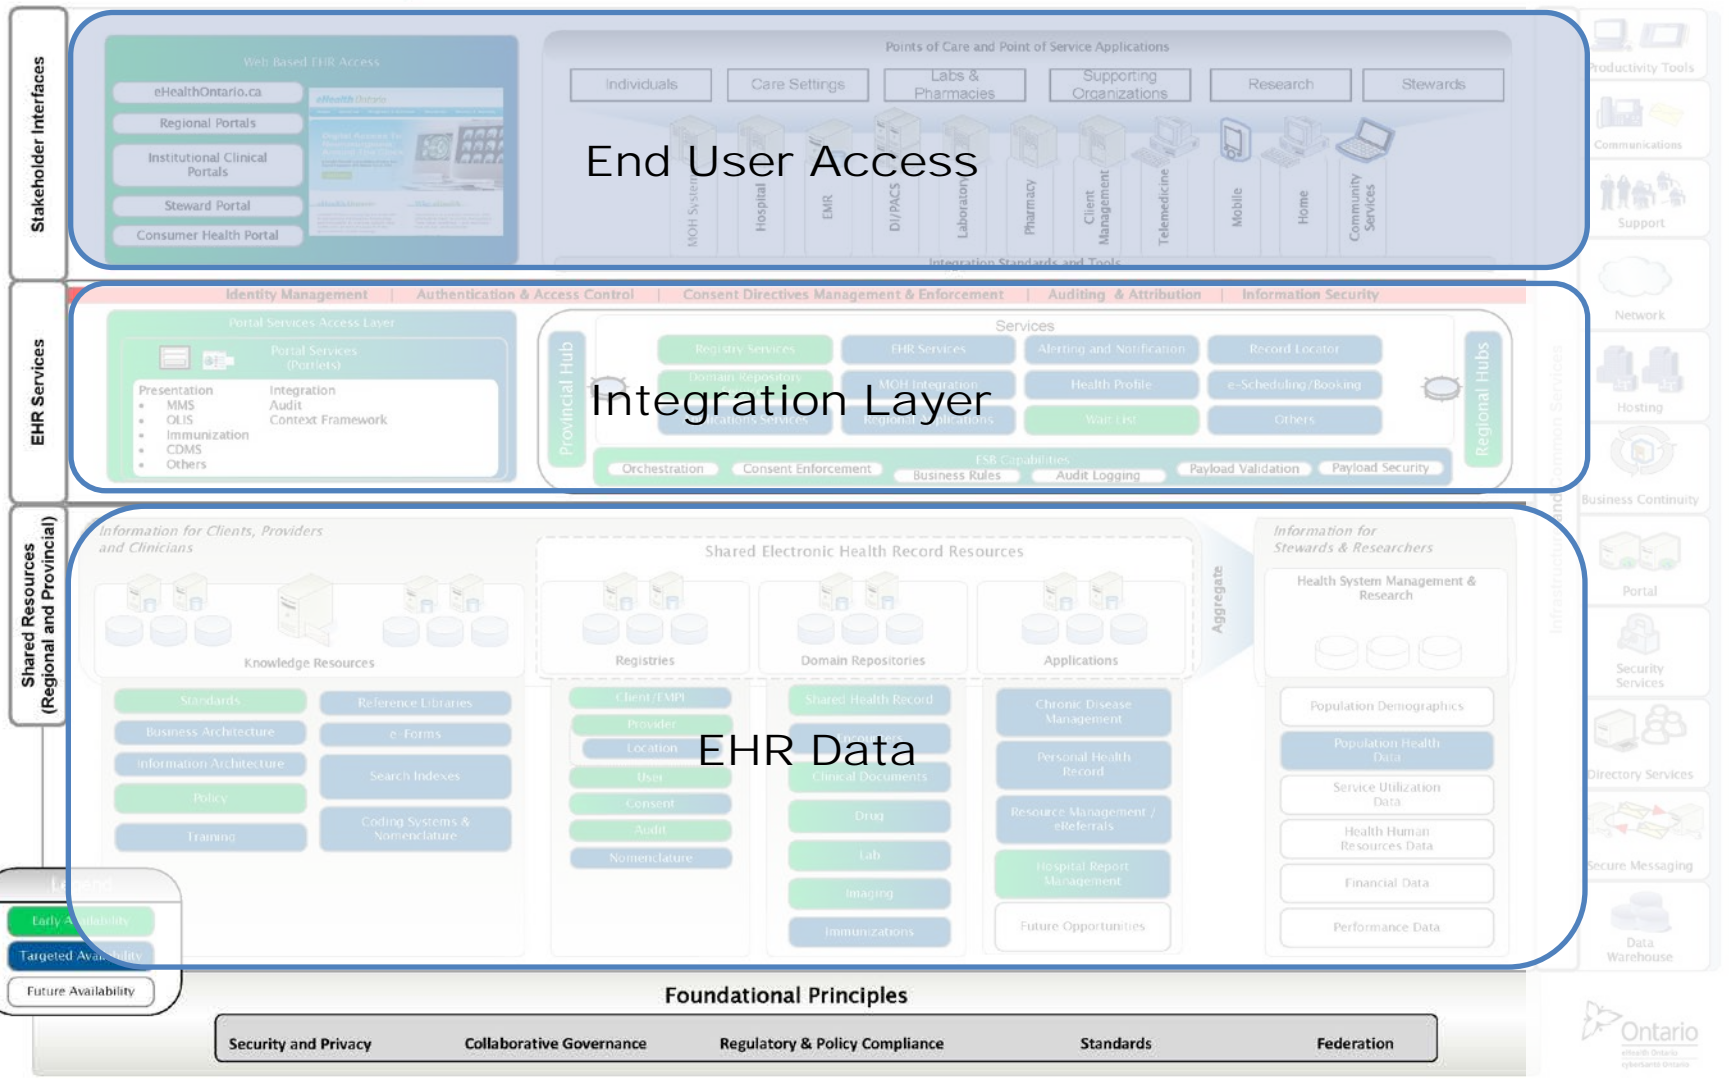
Stakeholder Interfaces

Web Based EHR Access

eHealthOntario.ca

Regional Portals

Institutional Clinical Portals

Steward Portal

Consumer Health Portal

Points of Care and Point of Service Applications

Individuals

Care Settings

Labs & Pharmacies

Supporting Organizations

Research

Stewards

End User Access

MOH System

Hospital

EMR

DI/PACS

Laboratory

Pharmacy

Client Management

Telemedicine

Mobile

Home

Community Services

Integration Standards and Tools

Productivity Tools

Communications

Support

Network

EHR Services

Identity Management | Authentication & Access Control | Consent Directives Management & Enforcement | Auditing & Attribution | Information Security

Portal Services Access Layer

Portal Services (Portlets)

Presentation
MMS
OLIS
Immunization
CDMS
Others

Integration
Audit
Context Framework

Provincial Hub

Services

Registry Services

EHR Services

Alerting and Notification

Record Locator

Domain Repositories

MOH Integration

Health Profile

e-Scheduling/Booking

Integration Layer

Wait List

Others

Regional Hubs

ESB Capabilities

Orchestration

Consent Enforcement

Business Rules

Audit Logging

Payload Validation

Payload Security

Hosting

Business Continuity

Shared Resources (Regional and Provincial)

Information for Clients, Providers and Clinicians

Shared Electronic Health Record Resources

Aggregate

Information for Stewards & Researchers

Health System Management & Research

Knowledge Resources

Registries

Domain Repositories

Applications

Standards

Reference Libraries

Business Architecture

e-Forms

Information Architecture

Search Indexes

Policy

Coding Systems & Nomenclature

Training

Client/EMPI

Provider

Location

User

Consent

Audit

Nomenclature

Shared Health Record

Encounters

EHR Data

Clinical Documents

Drug

Lab

Imaging

Immunizations

Chronic Disease Management

Personal Health Record

Resource Management / eReferrals

Hospital Report Management

Future Opportunities

Population Demographics

Population Health Data

Service Utilization Data

Health Human Resources Data

Financial Data

Performance Data

Portal

Security Services

Directory Services

Secure Messaging

Data Warehouse

Legend

Early Availability

Targeted Availability

Future Availability

Foundational Principles

Security and Privacy

Collaborative Governance

Regulatory & Policy Compliance

Standards

Federation

Ontario